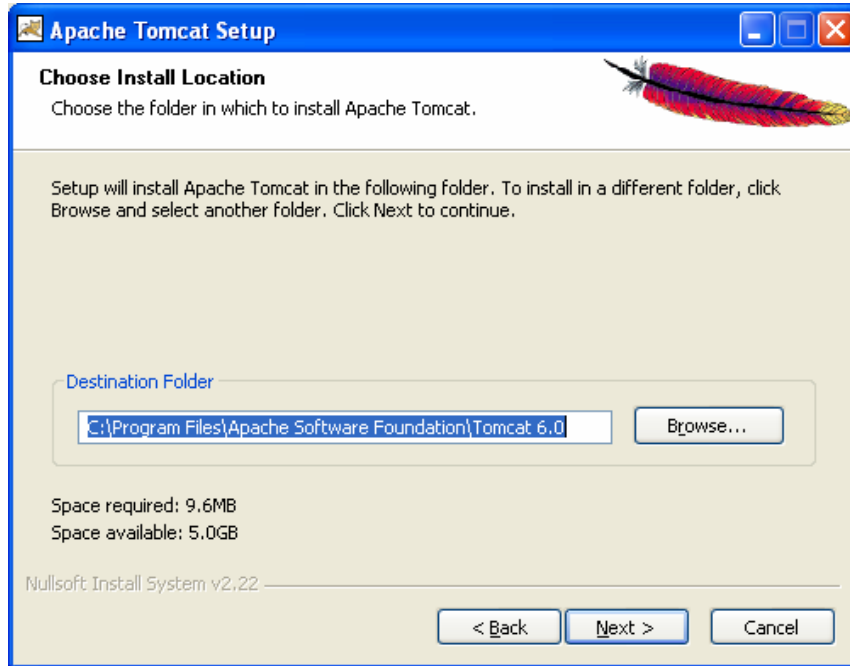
Apache Tomcat Setup

Choose Install Location
Choose the folder in which to install Apache Tomcat.

Setup will install Apache Tomcat in the following folder. To install in a different folder, click Browse and select another folder. Click Next to continue.

Destination Folder
C:\Program Files\Apache Software Foundation\Tomcat 6.0
Browse...

Space required: 9.6MB
Space available: 5.0GB

Nullsoft Install System v2.22

< Back
Next >
Cancel